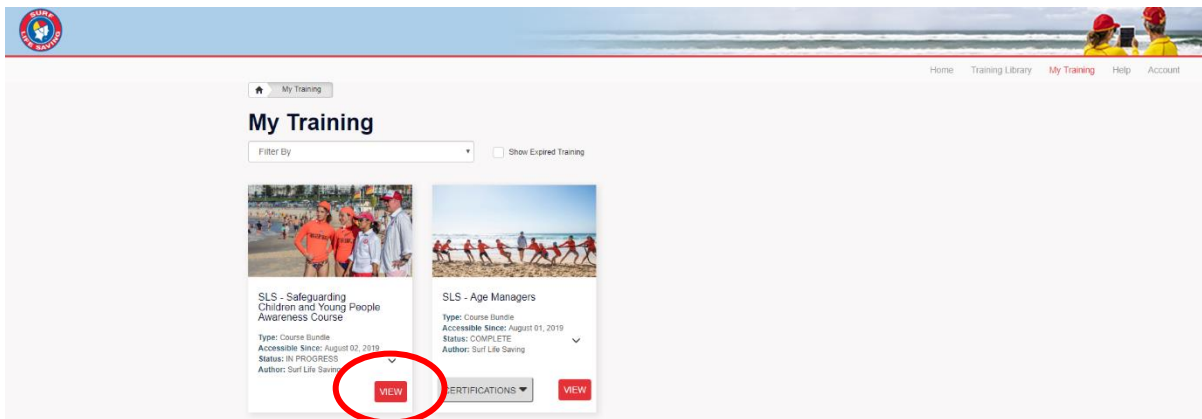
SURF LIFE SAVING

Home Training Library My Training Help Account

My Training

My Training

Filter By

Show Expired Training

SLS - Safeguarding Children and Young People Awareness Course

Type: Course Bundle
Accessible Since: August 02, 2019
Status: IN PROGRESS
Author: Surf Life Saving

VIEW

SLS - Age Managers

Type: Course Bundle
Accessible Since: August 01, 2019
Status: COMPLETE
Author: Surf Life Saving

CERTIFICATIONS

VIEW